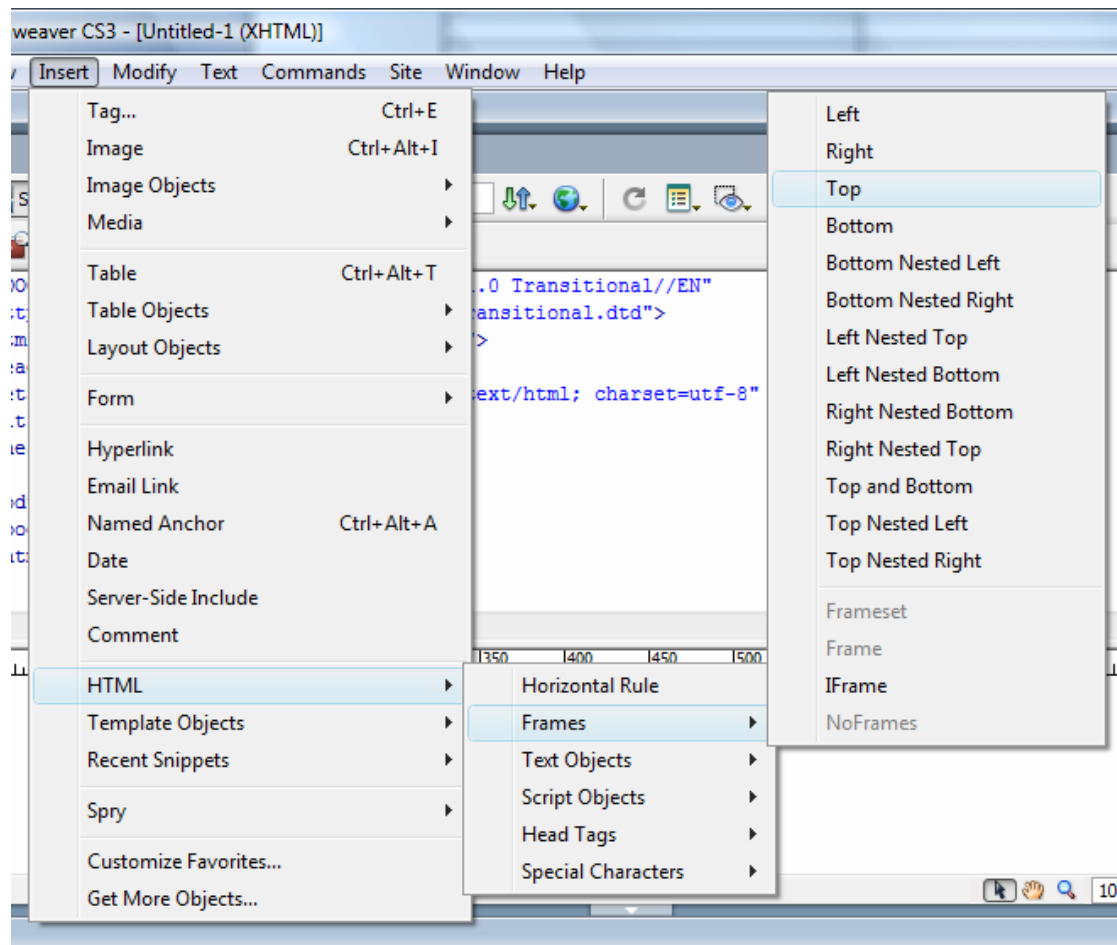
weaver CS3 - [Untitled-1 (XHTML)]

Insert Modify Text Commands Site Window Help

Tag... Ctrl+E
Image Ctrl+Alt+I
Image Objects
Media

Table Ctrl+Alt+T
Table Objects
Layout Objects

Form

Hyperlink
Email Link
Named Anchor Ctrl+Alt+A
Date
Server-Side Include
Comment

HTML
Template Objects
Recent Snippets

Spry

Customize Favorites...
Get More Objects...

Horizontal Rule
Frames
Text Objects
Script Objects
Head Tags
Special Characters

Left
Right
Top
Bottom
Bottom Nested Left
Bottom Nested Right
Left Nested Top
Left Nested Bottom
Right Nested Bottom
Right Nested Top
Top and Bottom
Top Nested Left
Top Nested Right

Frameset
Frame
IFrame
NoFrames

.0 Transitional//EN"
ansitional.dtd">
>
ext/html; charset=utf-8"

350 400 450 500

10